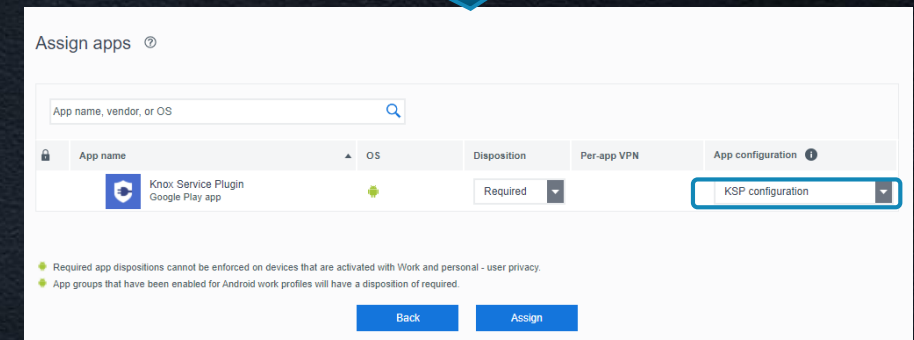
Assign apps ⓘ

App name, vendor, or OS

| | App name | OS | Disposition | Per-app VPN | App configuration |
|---|---|---|---|---|---|
| | Knox Service Plugin Google Play app | | Required | | KSP configuration |

Required app dispositions cannot be enforced on devices that are activated with Work and personal - user privacy.

App groups that have been enabled for Android work profiles will have a disposition of required.

Back Assign